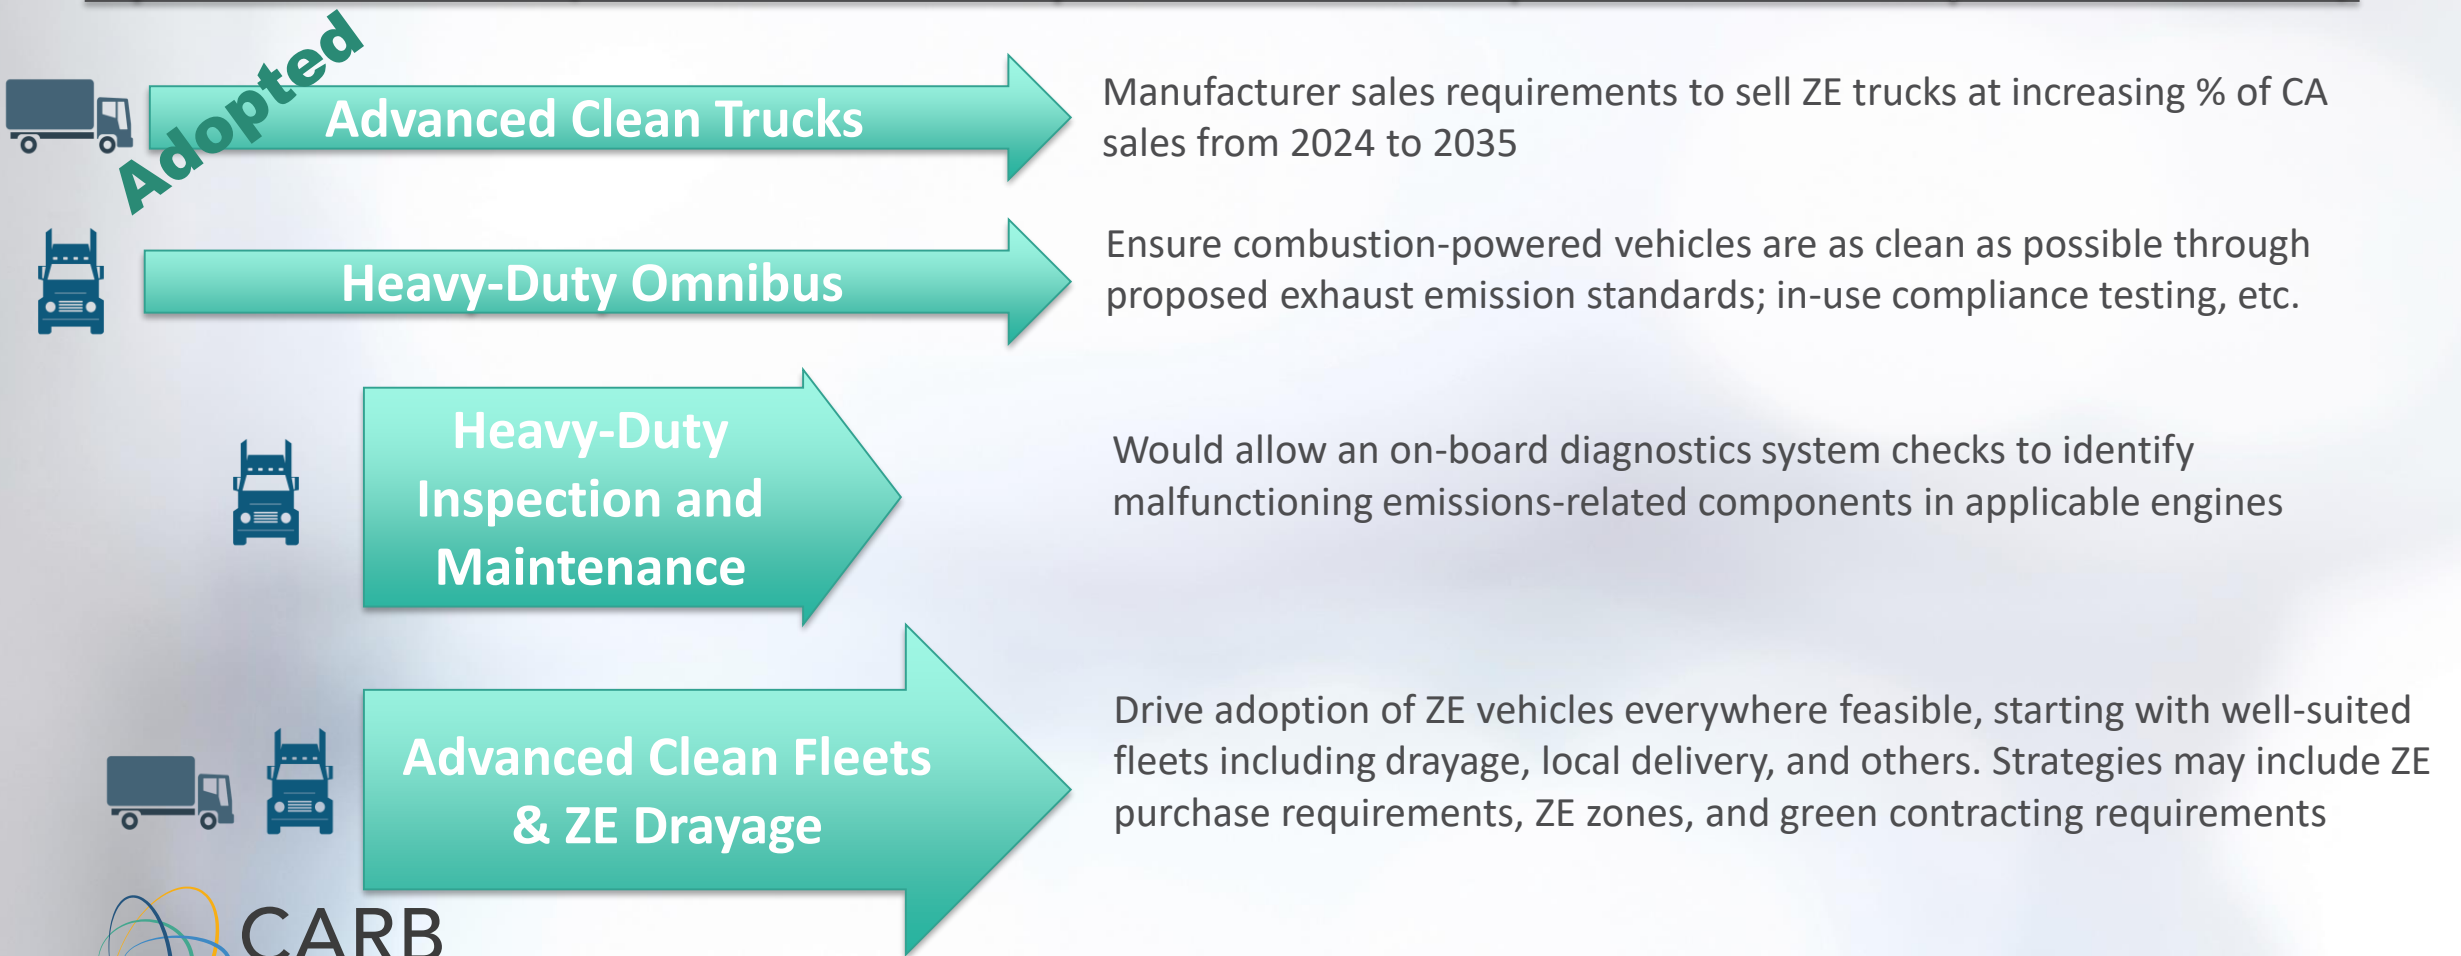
Adopted

Advanced Clean Trucks

Manufacturer sales requirements to sell ZE trucks at increasing % of CA sales from 2024 to 2035

Heavy-Duty Omnibus

Ensure combustion-powered vehicles are as clean as possible through proposed exhaust emission standards; in-use compliance testing, etc.

Heavy-Duty Inspection and Maintenance

Would allow an on-board diagnostics system checks to identify malfunctioning emissions-related components in applicable engines

Advanced Clean Fleets & ZE Drayage

Drive adoption of ZE vehicles everywhere feasible, starting with well-suited fleets including drayage, local delivery, and others. Strategies may include ZE purchase requirements, ZE zones, and green contracting requirements

CARB